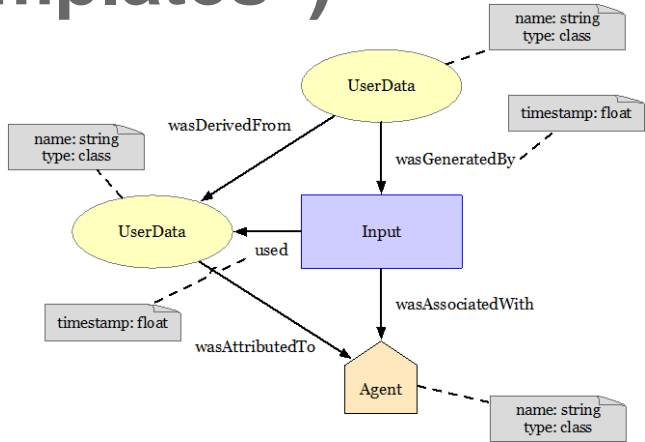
mplates )

name: string
type: class

UserData

timestamp: float

wasDerivedFrom

name: string
type: class

wasGeneratedBy

UserData

Input

used

wasAssociatedWith

timestamp: float

wasAttributedTo

Agent

name: string
type: class